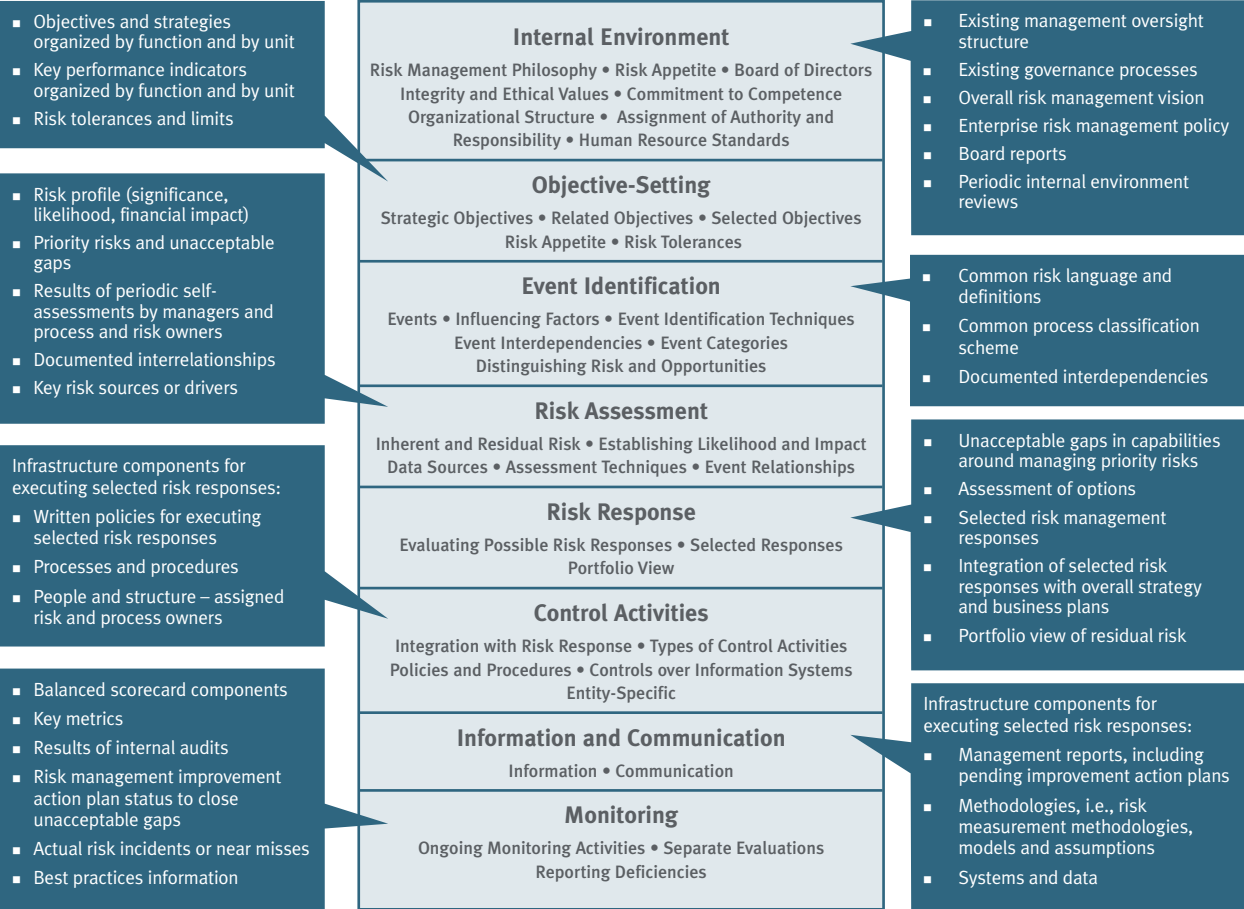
- Objectives and strategies organized by function and by unit
- Key performance indicators organized by function and by unit
- Risk tolerances and limits

- Risk profile (significance, likelihood, financial impact)
- Priority risks and unacceptable gaps
- Results of periodic self-assessments by managers and process and risk owners
- Documented interrelationships
- Key risk sources or drivers

Infrastructure components for executing selected risk responses:
- Written policies for executing selected risk responses
- Processes and procedures
- People and structure – assigned risk and process owners

- Balanced scorecard components
- Key metrics
- Results of internal audits
- Risk management improvement action plan status to close unacceptable gaps
- Actual risk incidents or near misses
- Best practices information

Internal Environment
Risk Management Philosophy • Risk Appetite • Board of Directors Integrity and Ethical Values • Commitment to Competence Organizational Structure • Assignment of Authority and Responsibility • Human Resource Standards

Objective-Setting
Strategic Objectives • Related Objectives • Selected Objectives Risk Appetite • Risk Tolerances

Event Identification
Events • Influencing Factors • Event Identification Techniques Event Interdependencies • Event Categories Distinguishing Risk and Opportunities

Risk Assessment
Inherent and Residual Risk • Establishing Likelihood and Impact Data Sources • Assessment Techniques • Event Relationships

Risk Response
Evaluating Possible Risk Responses • Selected Responses Portfolio View

Control Activities
Integration with Risk Response • Types of Control Activities Policies and Procedures • Controls over Information Systems Entity-Specific

Information and Communication
Information • Communication

Monitoring
Ongoing Monitoring Activities • Separate Evaluations Reporting Deficiencies

- Existing management oversight structure
- Existing governance processes
- Overall risk management vision
- Enterprise risk management policy
- Board reports
- Periodic internal environment reviews

- Common risk language and definitions
- Common process classification scheme
- Documented interdependencies

- Unacceptable gaps in capabilities around managing priority risks
- Assessment of options
- Selected risk management responses
- Integration of selected risk responses with overall strategy and business plans
- Portfolio view of residual risk

Infrastructure components for executing selected risk responses:
- Management reports, including pending improvement action plans
- Methodologies, i.e., risk measurement methodologies, models and assumptions
- Systems and data